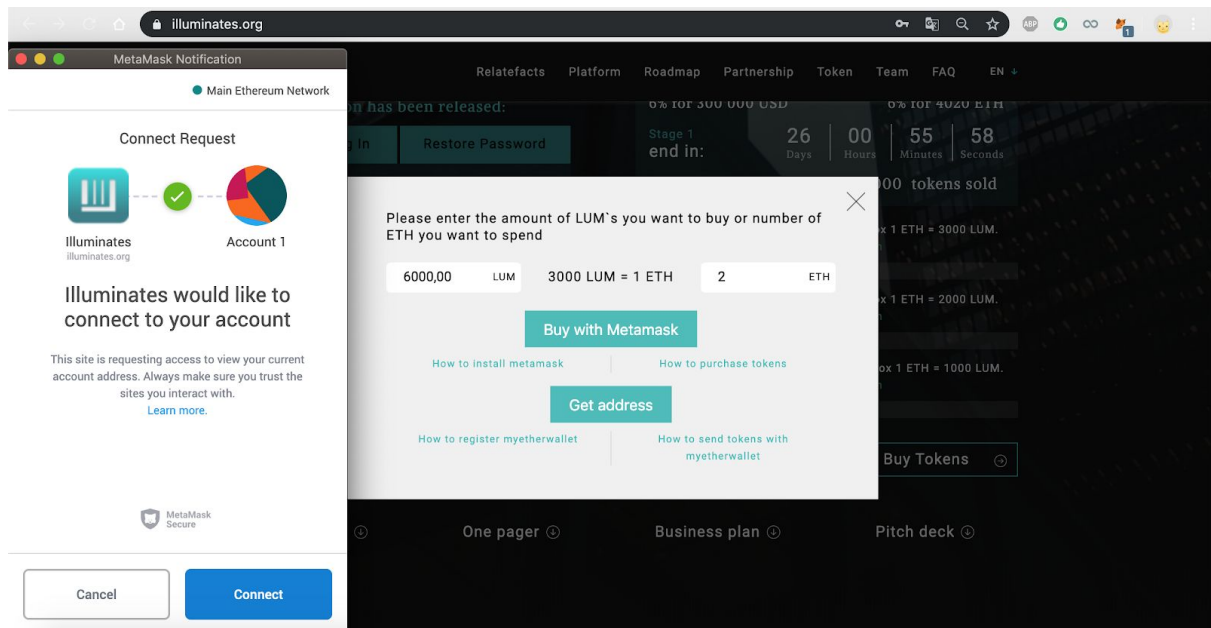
illuminates.org

MetaMask Notification

Main Ethereum Network

Connect Request

Illuminates
illuminates.org

Account 1

Illuminates would like to connect to your account

This site is requesting access to view your current account address. Always make sure you trust the sites you interact with.
Learn more.

MetaMask Secure

Cancel

Connect

Relatefacts Platform Roadmap Partnership Token Team FAQ EN

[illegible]n has been released:

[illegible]In

Restore Password

6% for 300 000 USD

6% for 4020 ETH

Stage 1
end in:

26
Days

00
Hours

55
Minutes

58
Seconds

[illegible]00 tokens sold

Please enter the amount of LUM`s you want to buy or number of ETH you want to spend

6000,00

LUM

3000 LUM = 1 ETH

2

ETH

Buy with Metamask

How to install metamask

How to purchase tokens

Get address

How to register myetherwallet

How to send tokens with myetherwallet

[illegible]x 1 ETH = 3000 LUM.

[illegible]x 1 ETH = 2000 LUM.

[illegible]x 1 ETH = 1000 LUM.

Buy Tokens

One pager

Business plan

Pitch deck